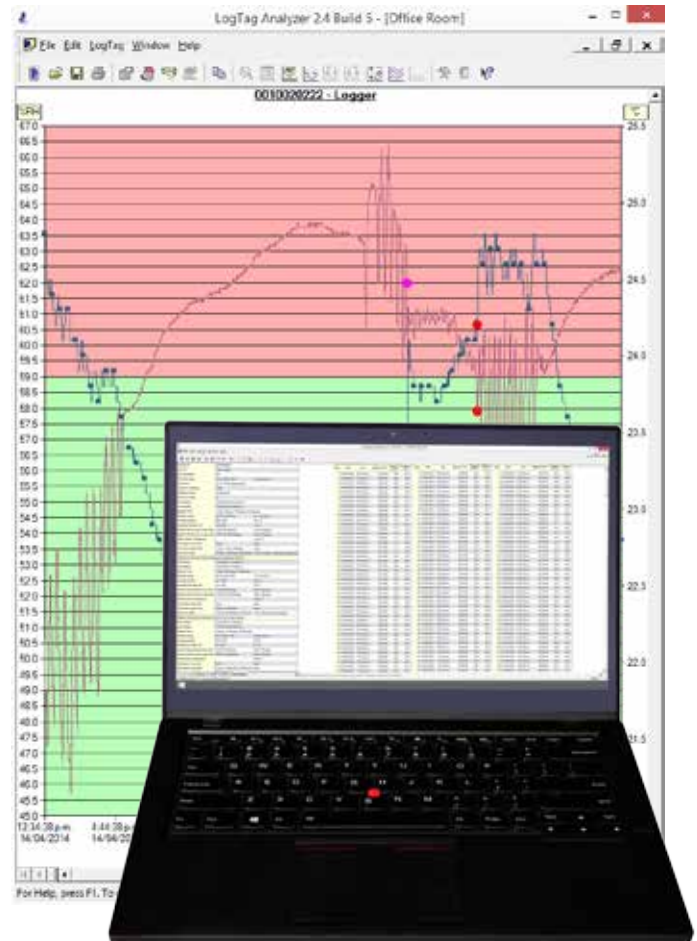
LogTag Analyzer 2.4 Build 5 - [Office Room]

File Edit LogTag Window Help

0010020222 - Logger

%RH

°C

67.0
66.5
66.0
65.5
65.0
64.5
64.0
63.5
63.0
62.5
62.0
61.5
61.0
60.5
60.0
59.5
59.0
58.5
58.0
57.5
57.0
56.5
56.0
55.5
55.0
54.5
54.0
53.5
53.0
52.5
52.0
51.5
51.0
50.5
50.0
49.5
49.0
48.5
48.0
47.5
47.0
46.5
46.0
45.5
45.0

25.5
25.0
24.5
24.0
23.5
23.0
22.5
22.0
21.5

12:34:38 p.m.
14/04/2014

4:44:38 p.m.
14/04/2014

For Help, press F1. To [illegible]